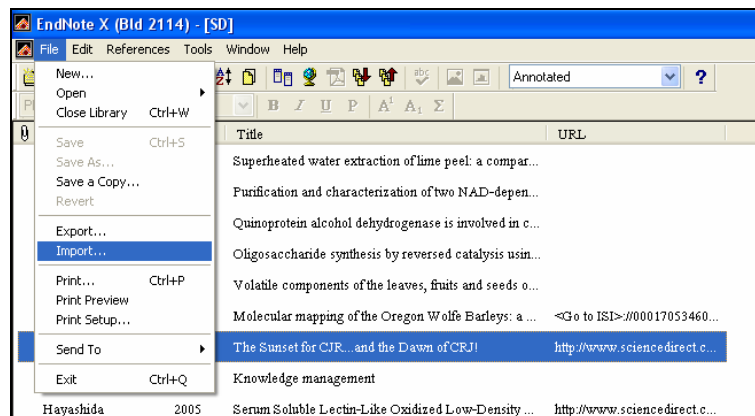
EndNote X (Bld 2114) - [SD]

File Edit References Tools Window Help

New...
Open
Close Library Ctrl+W
Save Ctrl+S
Save As...
Save a Copy...
Revert
Export...
Import...
Print... Ctrl+P
Print Preview
Print Setup...
Send To
Exit Ctrl+Q

Annotated

?

B I U P $A^1$ $A_1$ Σ

| Title | URL |
|---|---|
| Superheated water extraction of lime peel: a compar... | |
| Purification and characterization of two NAD-depen... | |
| Quinoprotein alcohol dehydrogenase is involved in c... | |
| Oligosaccharide synthesis by reversed catalysis usin... | |
| Volatile components of the leaves, fruits and seeds o... | |
| Molecular mapping of the Oregon Wolfe Barleys: a ... | <Go to ISI>://00017053460... |
| The Sunset for CJR...and the Dawn of CRJ! | http://www.sciencedirect.c... |
| Knowledge management | |
| Hayashida 2005 Serum Soluble Lectin-Like Oxidized Low-Density ... | http://www.sciencedirect.c... |